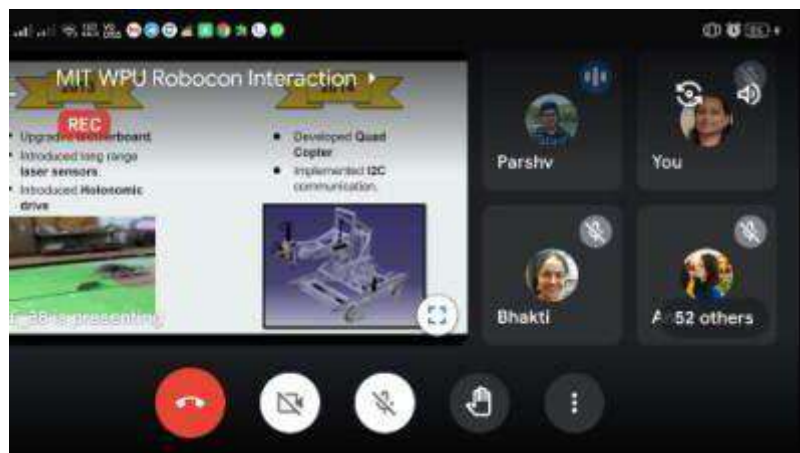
MIT WPU Robocon Interaction

REC

• Upgraded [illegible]
• Introduced long range laser sensors
• Introduced Holonomic drive

• Developed Quad Copter
• Implemented I2C communication.

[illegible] presenting

Parshv

You

Bhakti

A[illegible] 52 others